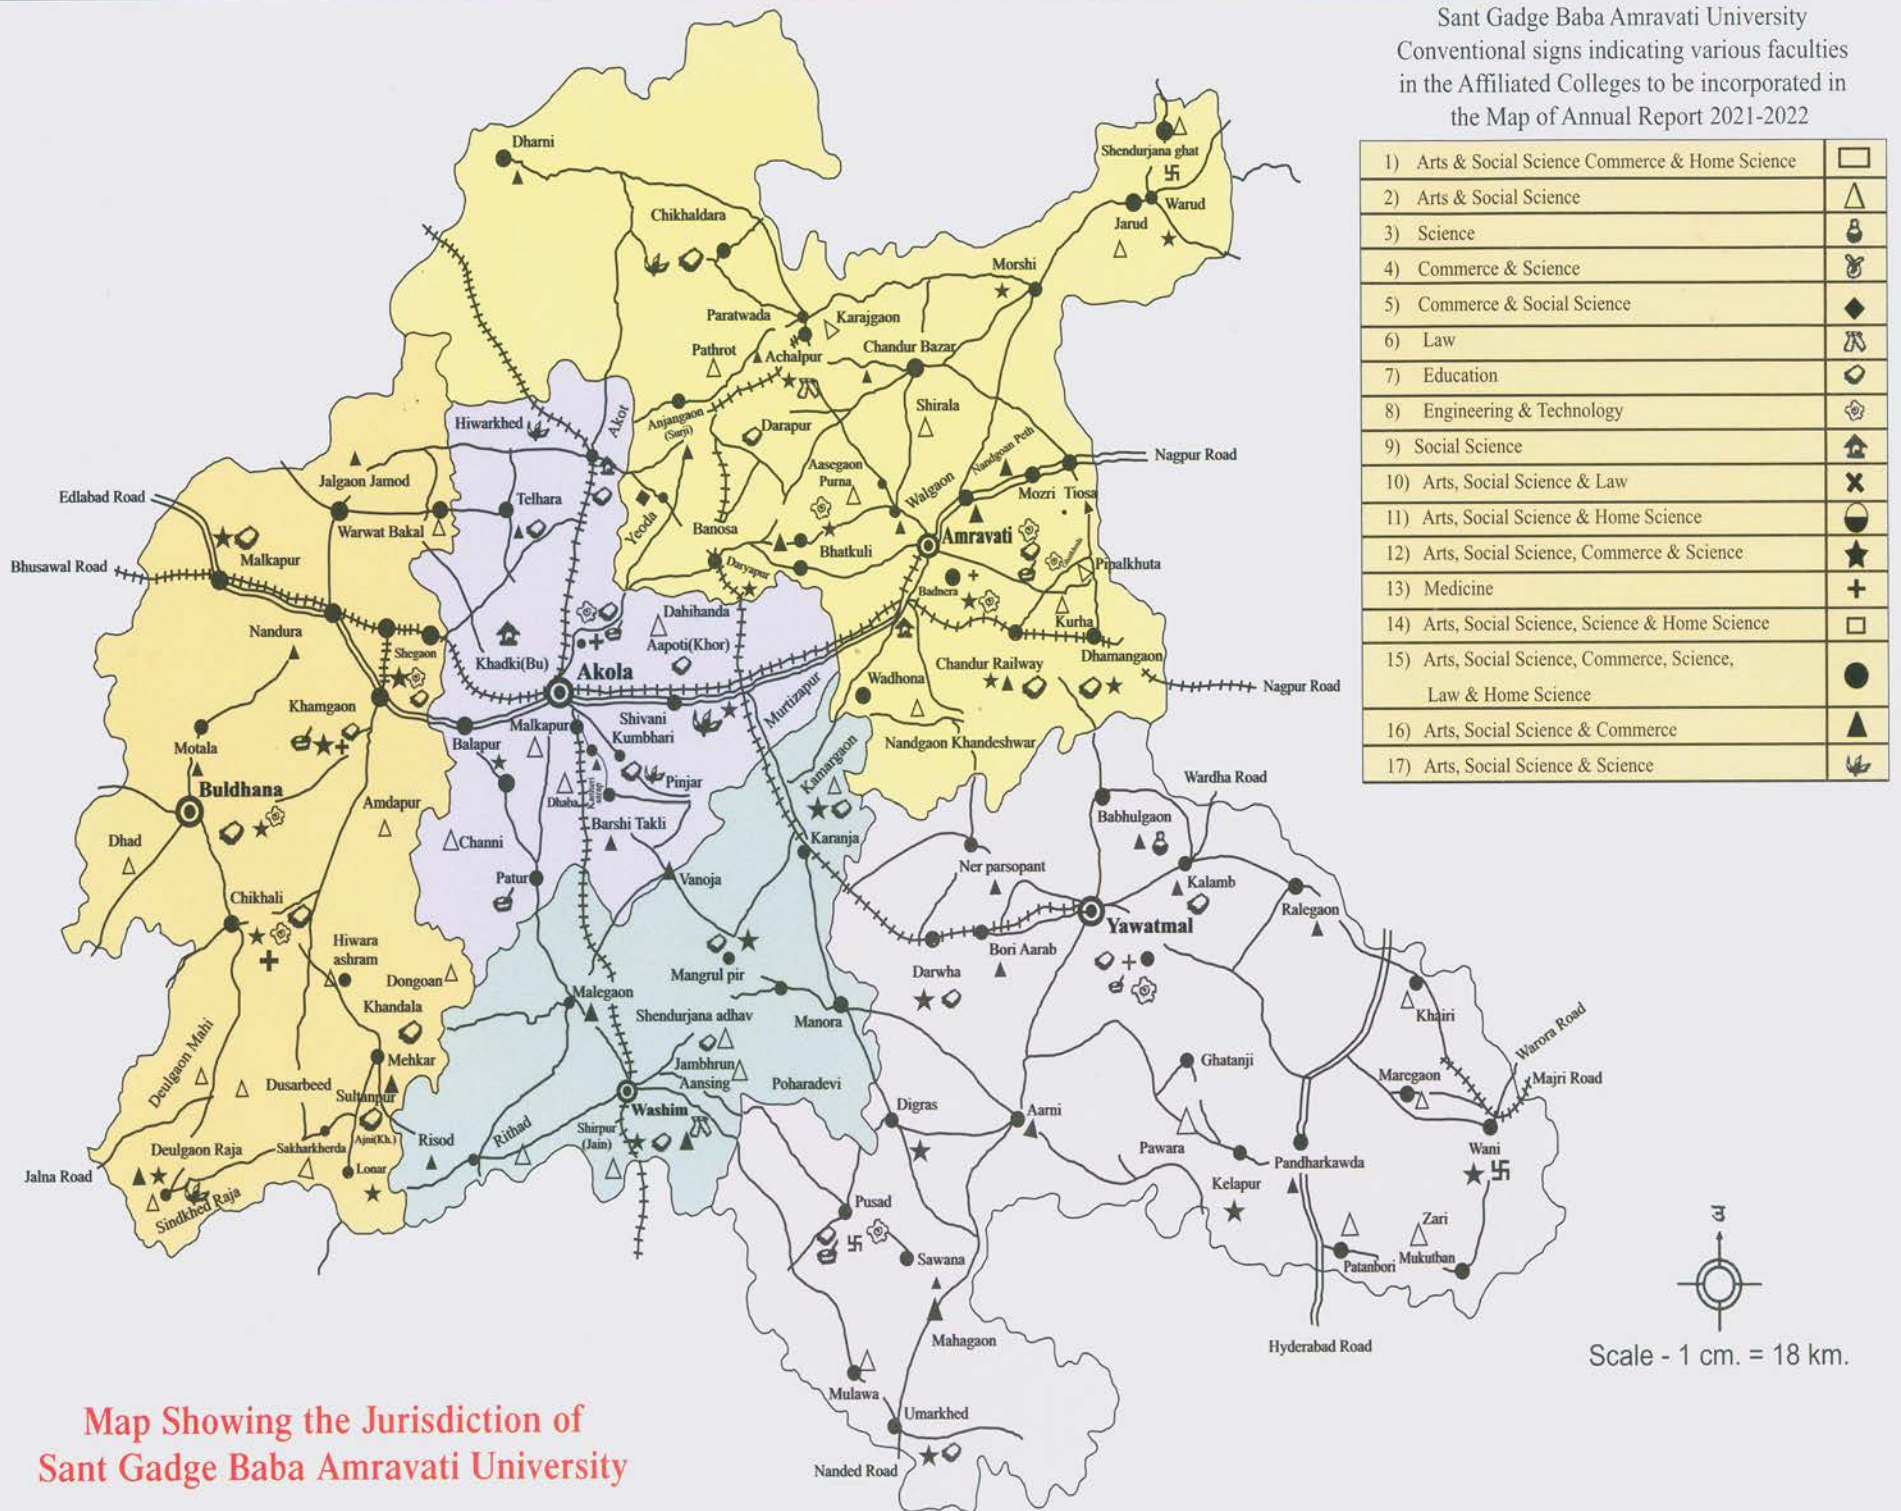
Sant Gadge Baba Amravati University
Conventional signs indicating various faculties in the Affiliated Colleges to be incorporated in the Map of Annual Report 2021-2022

| | |
|---|---|
| 1) Arts & Social Science Commerce & Home Science | ▭ |
| 2) Arts & Social Science | △ |
| 3) Science | |
| 4) Commerce & Science | |
| 5) Commerce & Social Science | ◆ |
| 6) Law | |
| 7) Education | |
| 8) Engineering & Technology | |
| 9) Social Science | |
| 10) Arts, Social Science & Law | ✖ |
| 11) Arts, Social Science & Home Science | |
| 12) Arts, Social Science, Commerce & Science | ★ |
| 13) Medicine | + |
| 14) Arts, Social Science, Science & Home Science | □ |
| 15) Arts, Social Science, Commerce, Science, Law & Home Science | ● |
| 16) Arts, Social Science & Commerce | ▲ |
| 17) Arts, Social Science & Science | |

Dharni
Chikhaldara
Shendurjana ghat
Warud
Jarud
Morshi
Paratwada
Karajgaon
Pathrot
Achalpur
Chandur Bazar
Shirala
Hiwarkhed
Akot
Anjangaon (Surji)
Darapur
Nagpur Road
Nandgaon Peth
Aasegaon Purna
Walgaon
Mozri
Tiosa
Edlabad Road
Jalgaon Jamod
Telhara
Yeoda
Banosa
Warwat Bakal
Bhatkuli
Amravati
Pipalkhuta
Bhusawal Road
Malkapur
Daryapur
Badnera
Dahihanda
Kurha
Nandura
Shegaon
Khadki(Bu)
Aapoti(Khor)
Chandur Railway
Dhamangaon
Akola
Nagpur Road
Khamgaon
Wadhona
Murtizapur
Motala
Balapur
Malkapur
Shivani
Kumbhari
Nandgaon Khandeshwar
Buldhana
Pinjar
Amdapur
Dhaba
Kamargaon
Wardha Road
Dhad
Barshi Takli
Babhulgaon
Channi
Karanja
Ner parsopant
Kalamb
Patur
Vanoja
Yawatmal
Ralegaon
Chikhali
Bori Aarab
Hiwara ashram
Mangrul pir
Darwha
Dongoan
Khandala
Malegaon
Shendurjana adhav
Manora
Khairi
Warora Road
Deulgaon Mahi
Mehkar
Jambhrun Aansing
Ghatanji
Maregaon
Majri Road
Dusarbeed
Sultanpur
Poharadevi
Digras
Aarni
Risod
Rithad
Washim
Ajni(Kh.)
Deulgaon Raja
Sakharkherda
Shirpur (Jain)
Pawara
Pandharkawda
Wani
Jalna Road
Lonar
Kelapur
Sindkhed Raja
Pusad
Zari
Sawana
Patanbori
Mukutban
Mahagaon
Hyderabad Road
Mulawa
Umarkhed
Nanded Road
उ
Scale - 1 cm. = 18 km.

Map Showing the Jurisdiction of Sant Gadge Baba Amravati University